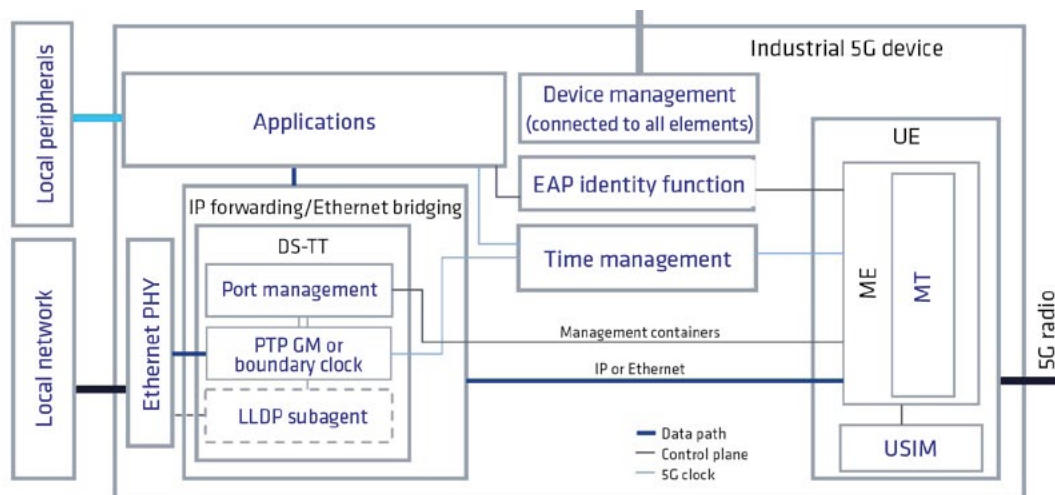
Local peripherals

Local network

Industrial 5G device

Applications

Device management (connected to all elements)

EAP identity function

IP forwarding/Ethernet bridging

DS-TT

Ethernet PHY

Port management

PTP GM or boundary clock

LLDP subagent

Time management

Management containers

IP or Ethernet

UE

ME

MT

USIM

5G radio

Data path
Control plane
5G clock